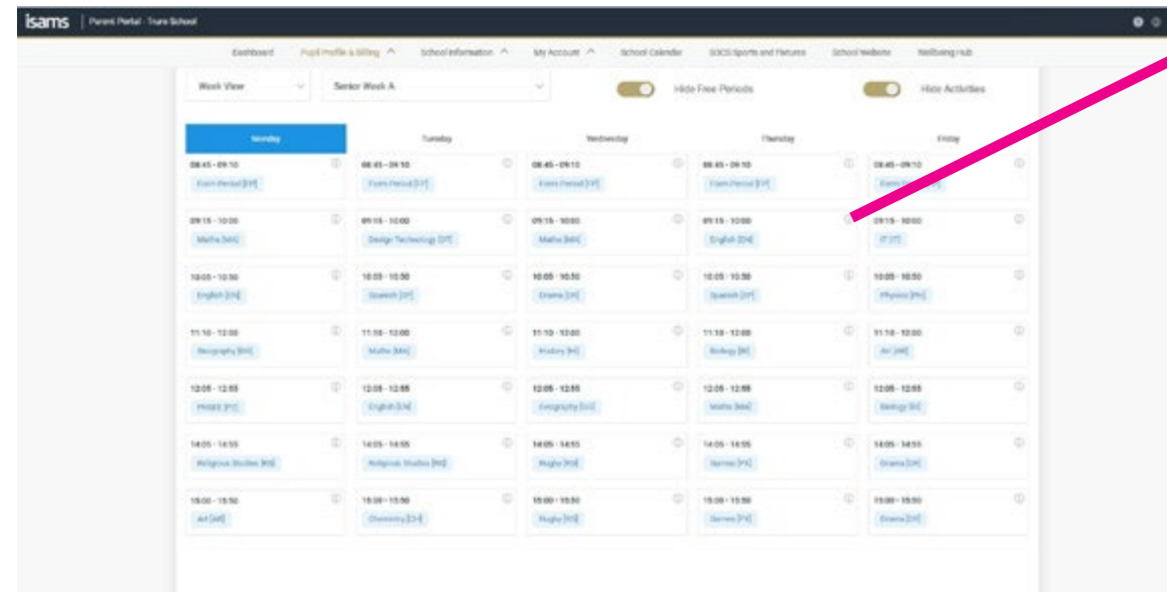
isams | Parent Portal - Truro School

Dashboard Pupil Profile & Billing ^ School Information ^ My Account ^ School Calendar SOCS Sports and Fixtures School Website Wellbeing Hub

Week View Senior Week A Hide Free Periods Hide Activities

| Monday | Tuesday | Wednesday | Thursday | Friday |
|---|---|---|---|---|
| 08:45 - 09:10 Form Period [FP] | 08:45 - 09:10 Form Period [FP] | 08:45 - 09:10 Form Period [FP] | 08:45 - 09:10 Form Period [FP] | 08:45 - 09:10 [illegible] |
| 09:15 - 10:00 Maths [MA] | 09:15 - 10:00 Design Technology [DT] | 09:15 - 10:00 Maths [MA] | 09:15 - 10:00 English [EN] | 09:15 - 10:00 IT [IT] |
| 10:05 - 10:50 English [EN] | 10:05 - 10:50 Spanish [SP] | 10:05 - 10:50 Drama [DR] | 10:05 - 10:50 Spanish [SP] | 10:05 - 10:50 Physics [PH] |
| 11:10 - 12:00 Geography [GG] | 11:10 - 12:00 Maths [MA] | 11:10 - 12:00 History [HI] | 11:10 - 12:00 Biology [BI] | 11:10 - 12:00 Art [AR] |
| 12:05 - 12:55 PHSEE [PS] | 12:05 - 12:55 English [EN] | 12:05 - 12:55 Geography [GG] | 12:05 - 12:55 Maths [MA] | 12:05 - 12:55 Biology [BI] |
| 14:05 - 14:55 Religious Studies [RS] | 14:05 - 14:55 Religious Studies [RS] | 14:05 - 14:55 Rugby [RG] | 14:05 - 14:55 Games [PE] | 14:05 - 14:55 Drama [DR] |
| 15:00 - 15:50 Art [AR] | 15:00 - 15:50 Chemistry [CH] | 15:00 - 15:50 Rugby [RG] | 15:00 - 15:50 Games [PE] | 15:00 - 15:50 Drama [DR] |